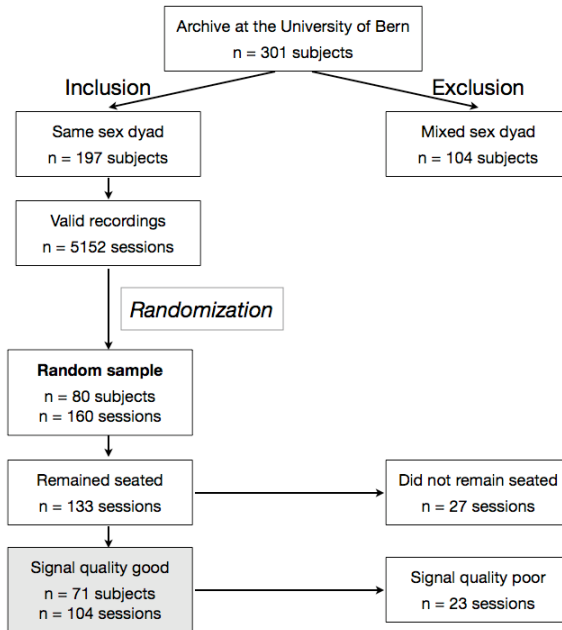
Archive at the University of Bern
n = 301 subjects

Inclusion

Exclusion

Same sex dyad
n = 197 subjects

Mixed sex dyad
n = 104 subjects

Valid recordings
n = 5152 sessions

Randomization

**Random sample**
n = 80 subjects
n = 160 sessions

Remained seated
n = 133 sessions

Did not remain seated
n = 27 sessions

Signal quality good
n = 71 subjects
n = 104 sessions

Signal quality poor
n = 23 sessions